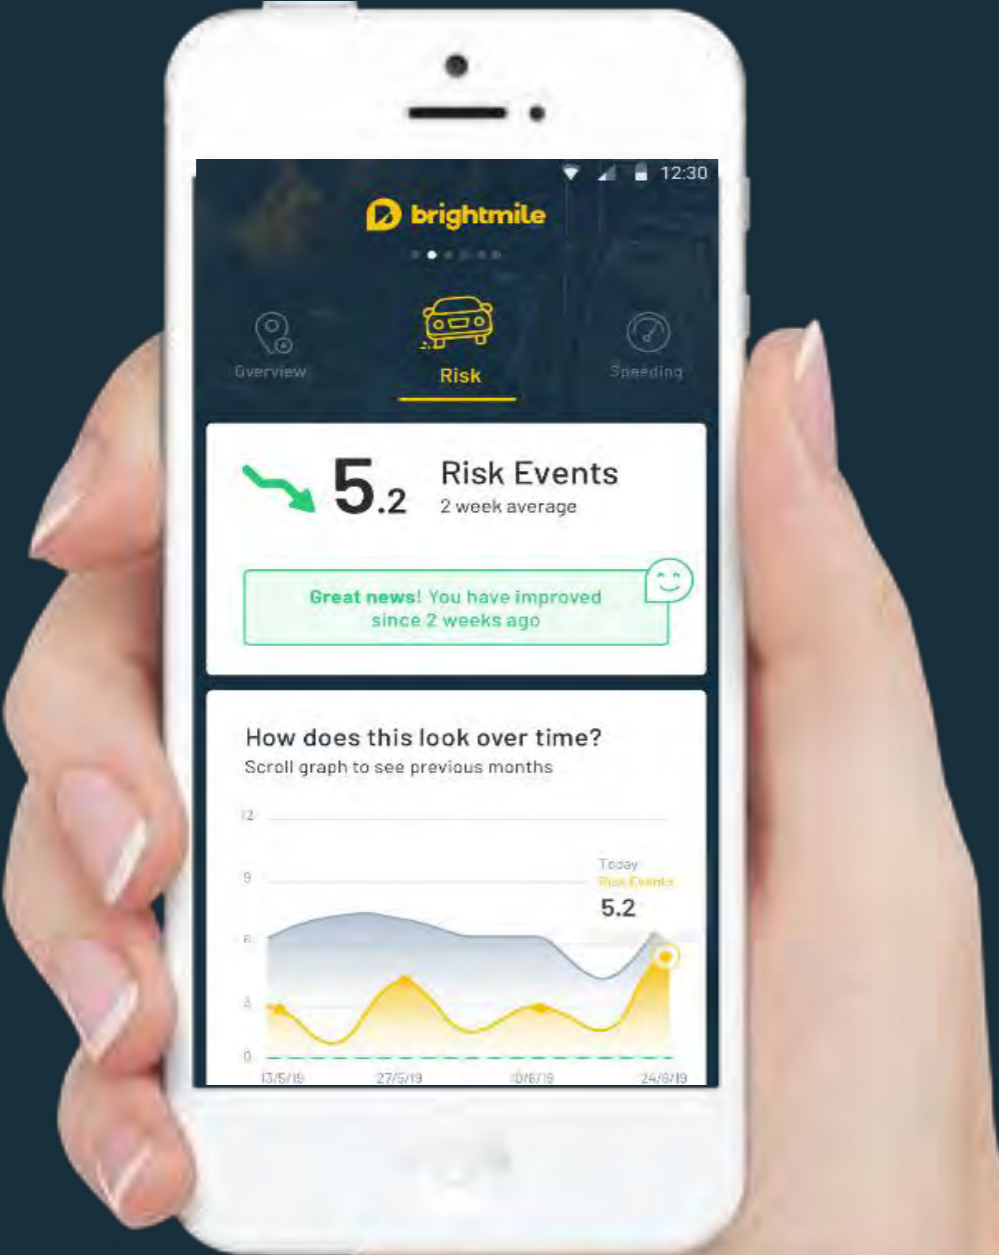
12:30

brightmile

Overview

Risk

Speeding

5.2 Risk Events
2 week average

Great news! You have improved since 2 weeks ago

How does this look over time?
Scroll graph to see previous months

12
9
6
3
0

Today
Risk Events
5.2

13/5/19
27/5/19
10/6/19
24/6/19